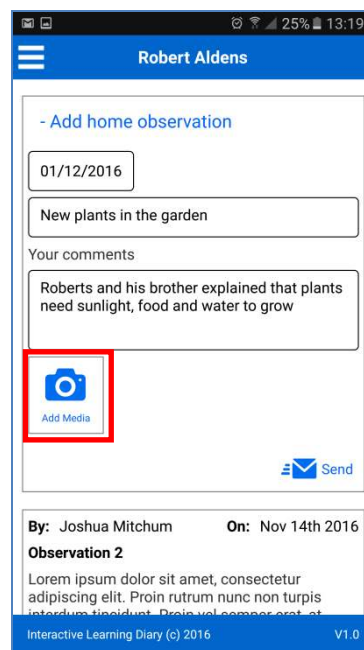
25% 13:19

Robert Aldens

- Add home observation

01/12/2016

New plants in the garden

Your comments

Roberts and his brother explained that plants need sunlight, food and water to grow

Add Media

Send

By: Joshua Mitchum On: Nov 14th 2016

Observation 2

Lorem ipsum dolor sit amet, consectetur adipiscing elit. Proin rutrum nunc non turpis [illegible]

Interactive Learning Diary (c) 2016 V1.0